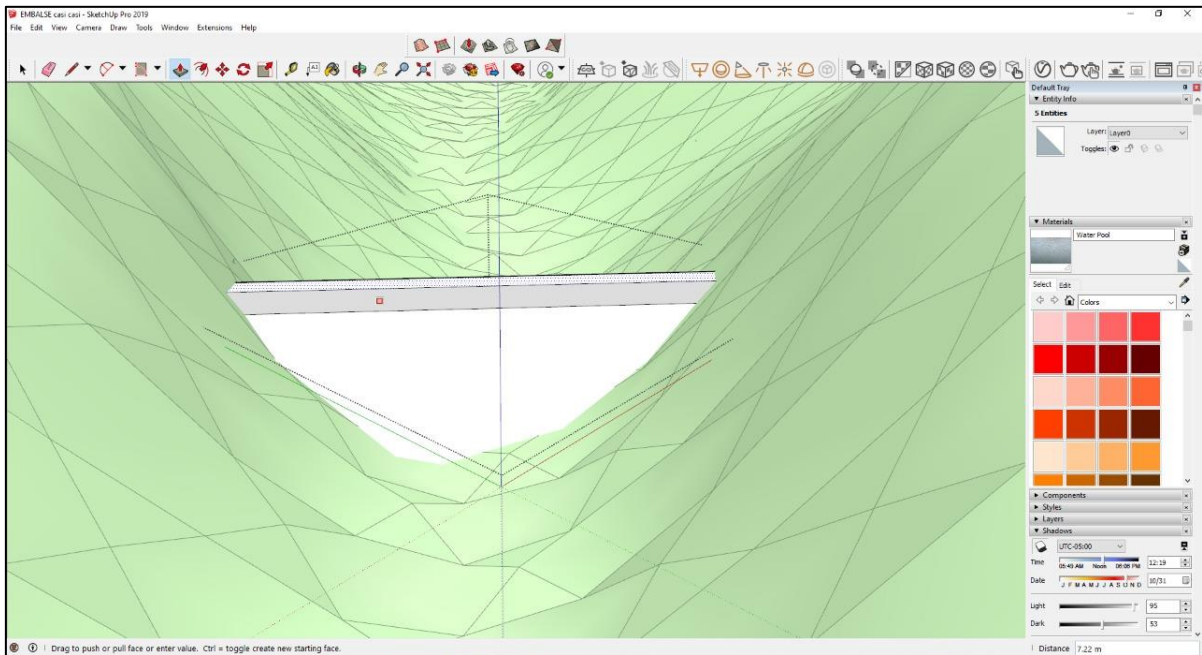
EMBALSE casi casi - SketchUp Pro 2019

File Edit View Camera Draw Tools Window Extensions Help

Default Tray

▼ Entity Info

5 Entities

Layer: Layer0

Toggles:

▼ Materials

Water Pool

Select Edit

Colors

► Components

► Styles

► Layers

▼ Shadows

UTC-05:00

Time 05:49 AM Noon 06:06 PM 12:19

Date J F M A M J J A S O N D 10/31

Light 95

Dark 53

Drag to push or pull face or enter value. Ctrl = toggle create new starting face.

Distance 7.22 m